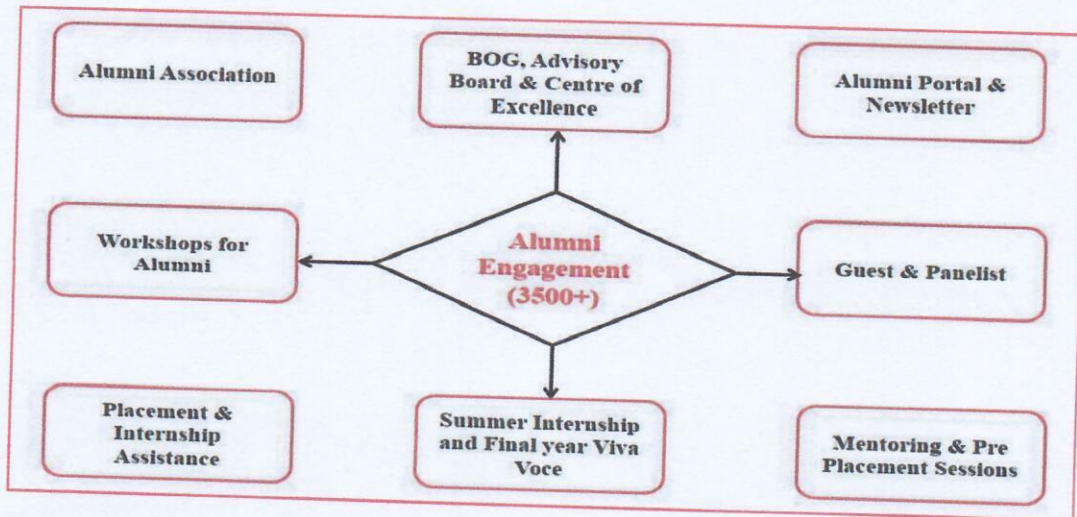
Alumni Association

BOG, Advisory Board & Centre of Excellence

Alumni Portal & Newsletter

Workshops for Alumni

Alumni Engagement (3500+)

Guest & Panelist

Placement & Internship Assistance

Summer Internship and Final year Viva Voce

Mentoring & Pre Placement Sessions